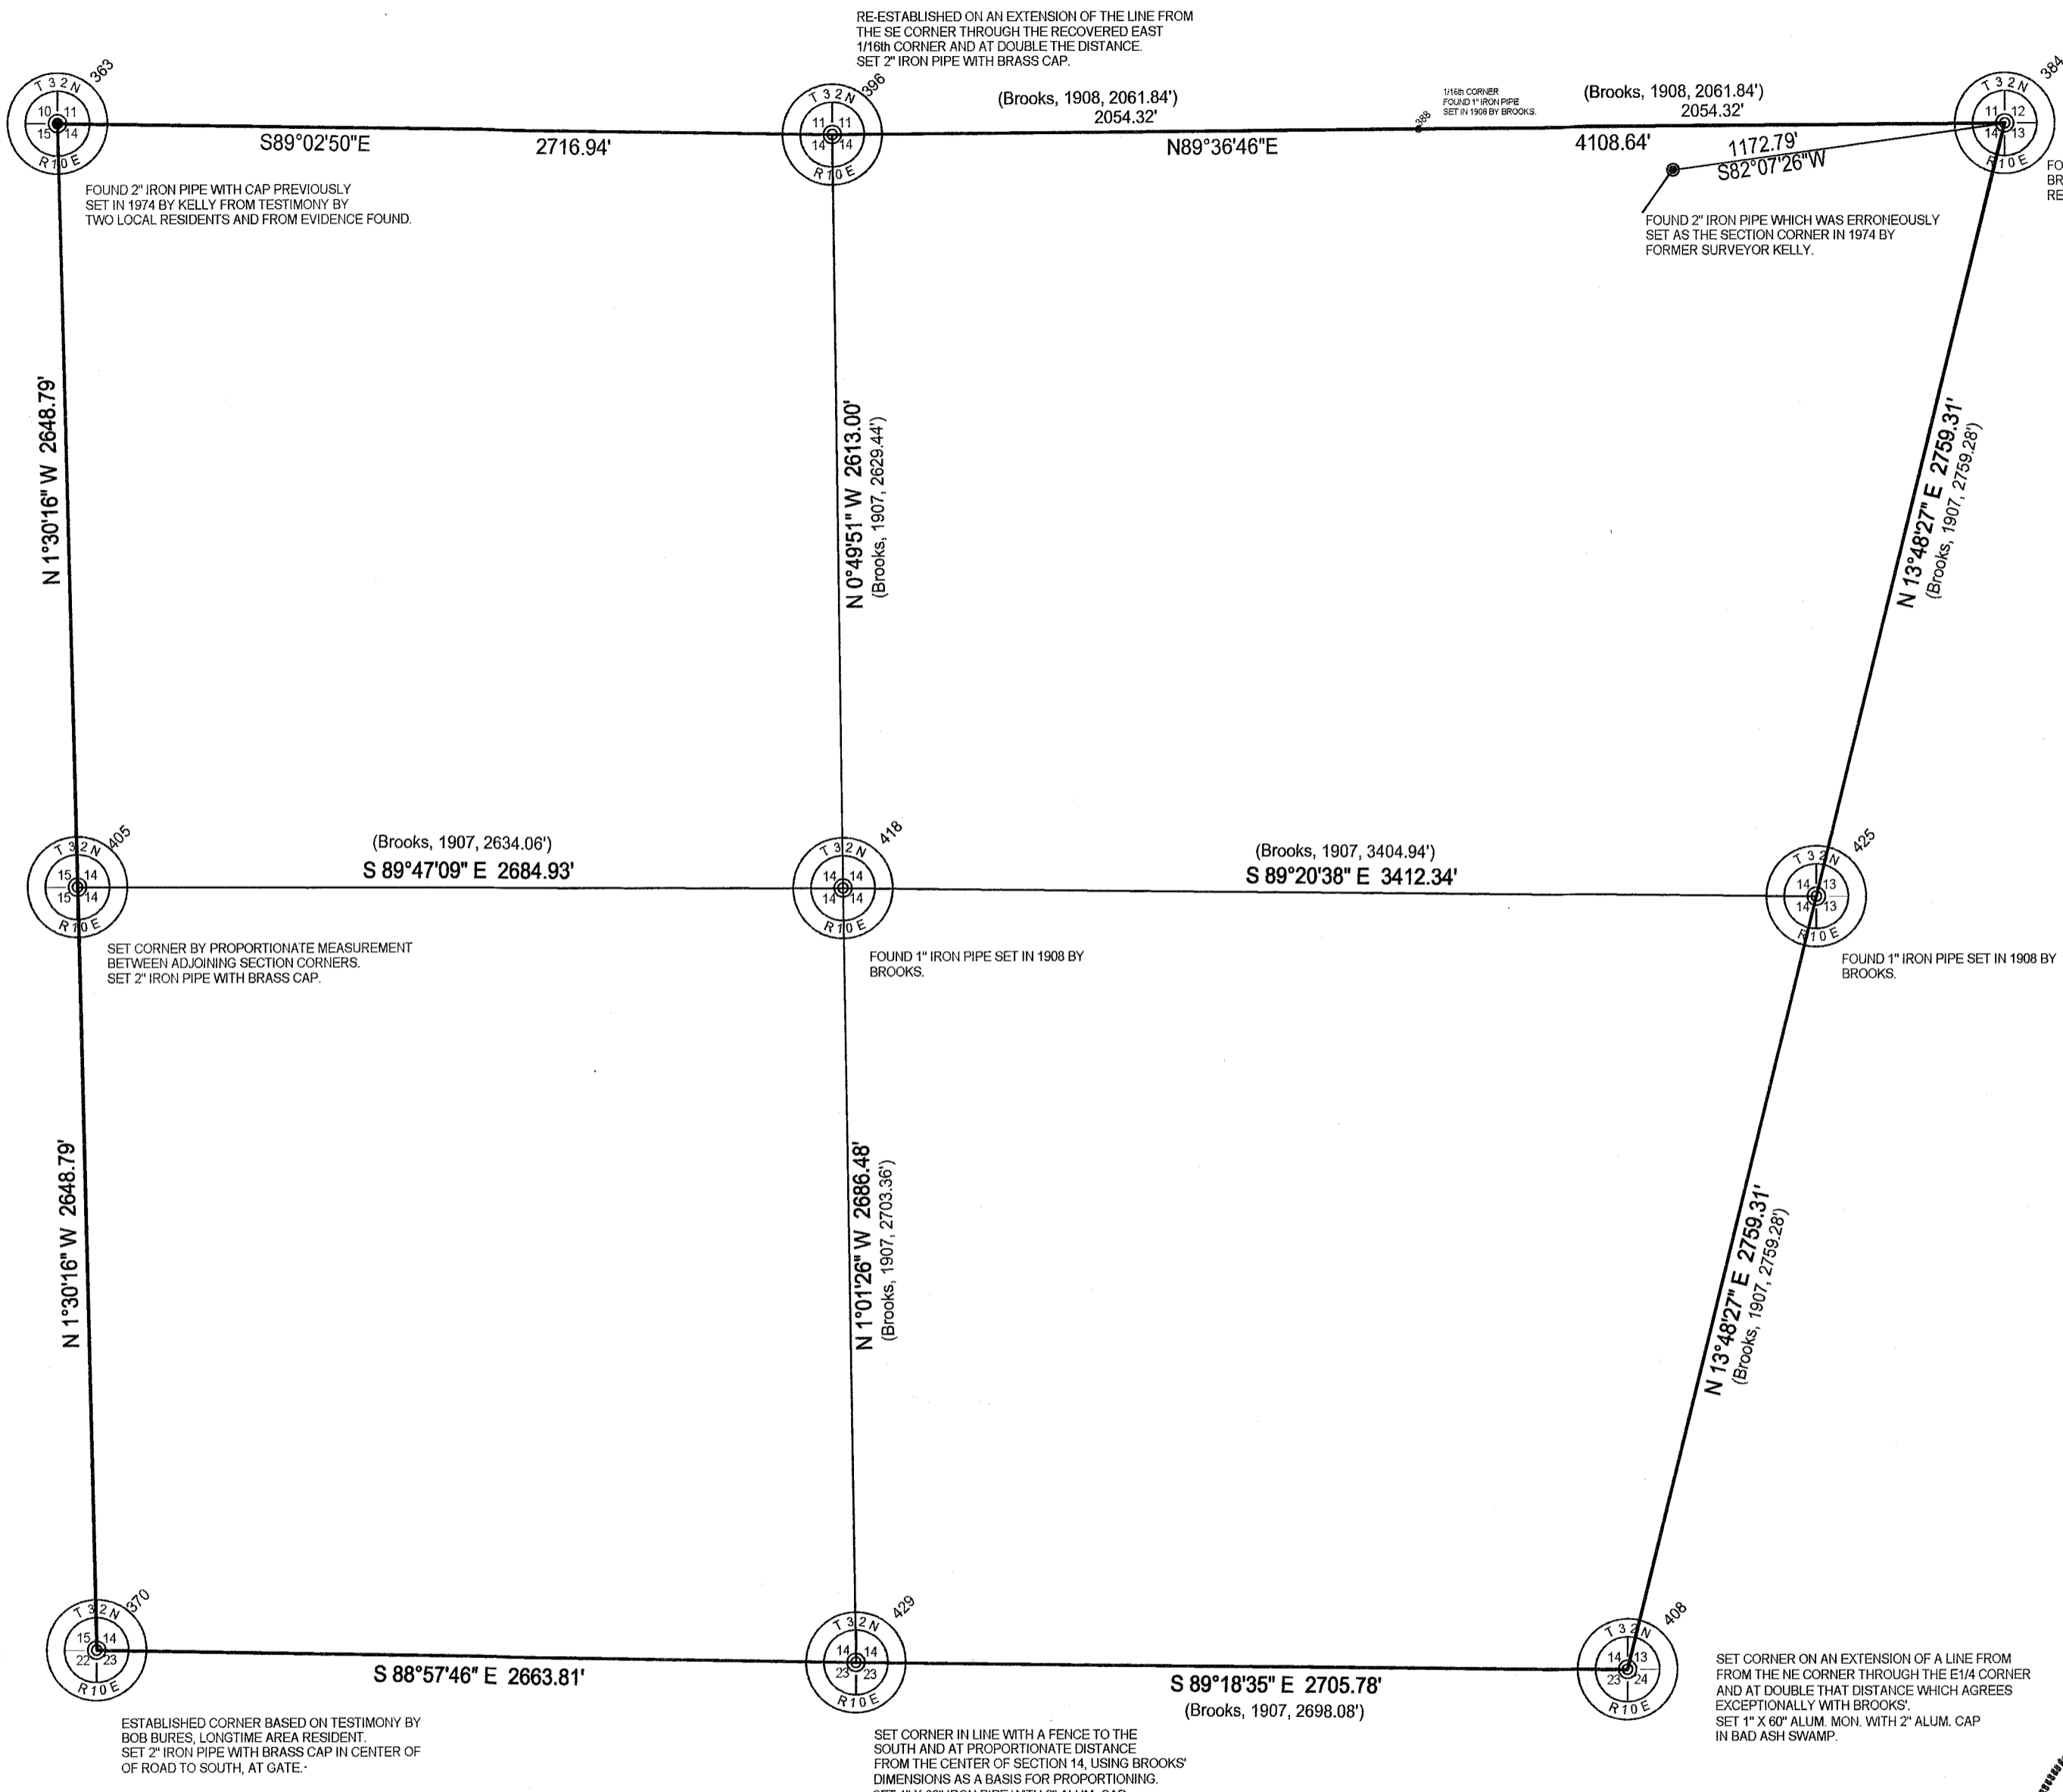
RE-ESTABLISHED ON AN EXTENSION OF THE LINE FROM THE SE CORNER THROUGH THE RECOVERED EAST 1/16th CORNER AND AT DOUBLE THE DISTANCE. SET 2" IRON PIPE WITH BRASS CAP.

363
T 3 2 N
10 11
15 14
R 10 E

S89°02'50"E

2716.94'

396
T 3 2 N
11 11
14 14
R 10 E

(Brooks, 1908, 2061.84')
2054.32'

N89°36'46"E

388
1/16th CORNER
FOUND 1" IRON PIPE
SET IN 1908 BY BROOKS.

(Brooks, 1908, 2061.84')
2054.32'

4108.64'

1172.79'
S82°07'26"W

384
T 3 2 N
11 12
14 13
R 10 E

FO
BR
RE

FOUND 2" IRON PIPE WITH CAP PREVIOUSLY SET IN 1974 BY KELLY FROM TESTIMONY BY TWO LOCAL RESIDENTS AND FROM EVIDENCE FOUND.

FOUND 2" IRON PIPE WHICH WAS ERRONEOUSLY SET AS THE SECTION CORNER IN 1974 BY FORMER SURVEYOR KELLY.

N 1°30'16" W 2648.79'

N 0°49'51" W 2613.00'
(Brooks, 1907, 2629.44')

N 13°48'27" E 2759.31'
(Brooks, 1907, 2759.28')

405
T 3 2 N
15 14
15 14
R 10 E

(Brooks, 1907, 2634.06')
S 89°47'09" E 2684.93'

418
T 3 2 N
14 14
14 14
R 10 E

(Brooks, 1907, 3404.94')
S 89°20'38" E 3412.34'

425
T 3 2 N
14 13
14 13
R 10 E

SET CORNER BY PROPORTIONATE MEASUREMENT BETWEEN ADJOINING SECTION CORNERS.
SET 2" IRON PIPE WITH BRASS CAP.

FOUND 1" IRON PIPE SET IN 1908 BY BROOKS.

FOUND 1" IRON PIPE SET IN 1908 BY BROOKS.

N 1°30'16" W 2648.79'

N 1°01'26" W 2686.48'
(Brooks, 1907, 2703.36')

N 13°48'27" E 2759.31'
(Brooks, 1907, 2759.28')

370
T 3 2 N
15 14
22 23
R 10 E

S 88°57'46" E 2663.81'

429
T 3 2 N
14 14
23 23
R 10 E

S 89°18'35" E 2705.78'
(Brooks, 1907, 2698.08')

408
T 3 2 N
14 13
23 24
R 10 E

SET CORNER ON AN EXTENSION OF A LINE FROM FROM THE NE CORNER THROUGH THE E1/4 CORNER AND AT DOUBLE THAT DISTANCE WHICH AGREES EXCEPTIONALLY WITH BROOKS'.
SET 1" X 60" ALUM. MON. WITH 2" ALUM. CAP IN BAD ASH SWAMP.

ESTABLISHED CORNER BASED ON TESTIMONY BY BOB BURES, LONGTIME AREA RESIDENT.
SET 2" IRON PIPE WITH BRASS CAP IN CENTER OF OF ROAD TO SOUTH, AT GATE.

SET CORNER IN LINE WITH A FENCE TO THE SOUTH AND AT PROPORTIONATE DISTANCE FROM THE CENTER OF SECTION 14, USING BROOKS' DIMENSIONS AS A BASIS FOR PROPORTIONING.
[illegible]